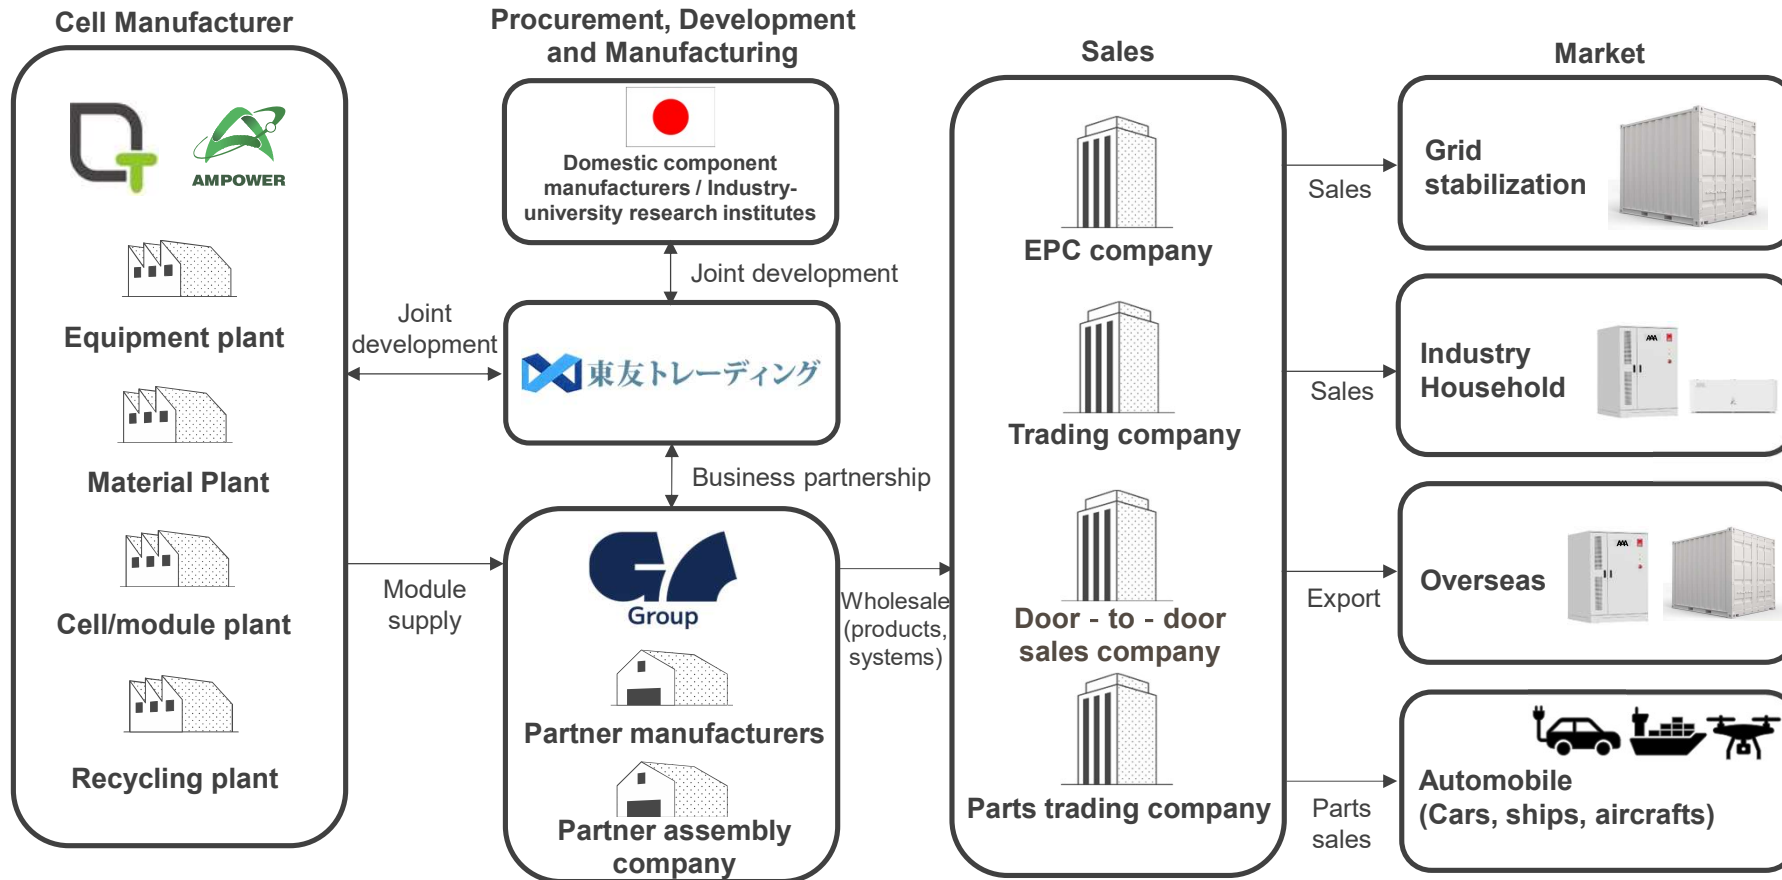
Cell Manufacturer

AMPOWER

Equipment plant

Material Plant

Cell/module plant

Recycling plant

Procurement, Development and Manufacturing

Domestic component manufacturers / Industry-university research institutes

Joint development

Joint development

東友トレーディング

Business partnership

Module supply

Group

Partner manufacturers

Partner assembly company

Wholesale (products, systems)

Sales

EPC company

Trading company

Door - to - door sales company

Parts trading company

Sales

Sales

Export

Parts sales

Market

Grid stabilization

Industry Household

Overseas

Automobile (Cars, ships, aircrafts)